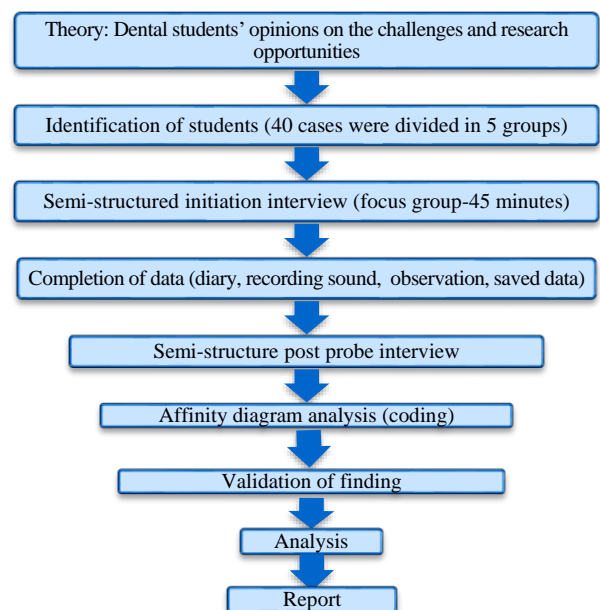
Theory: Dental students' opinions on the challenges and research opportunities

Identification of students (40 cases were divided in 5 groups)

Semi-structured initiation interview (focus group-45 minutes)

Completion of data (diary, recording sound, observation, saved data)

Semi-structure post probe interview

Affinity diagram analysis (coding)

Validation of finding

Analysis

Report